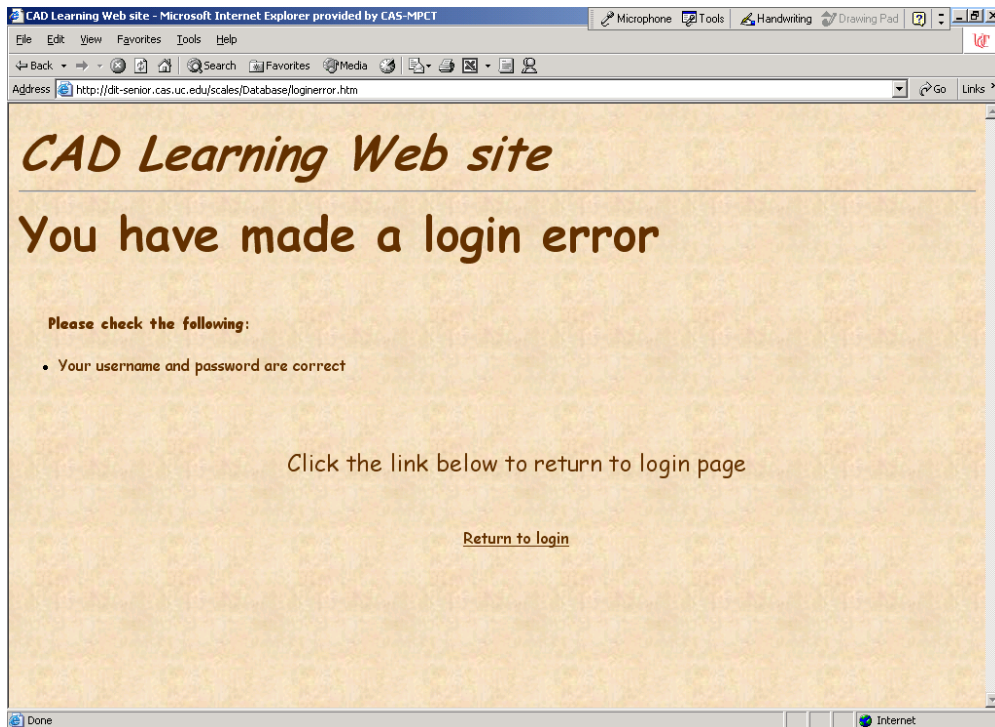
CAD Learning Web site - Microsoft Internet Explorer provided by CAS-MPCT

Microphone Tools Handwriting Drawing Pad

File Edit View Favorites Tools Help

Back Search Favorites Media

Address http://dit-senior.cas.uc.edu/scales/Database/loginerror.htm

Go Links

CAD Learning Web site

You have made a login error

Please check the following:

- Your username and password are correct

Click the link below to return to login page

Return to login

Done

Internet